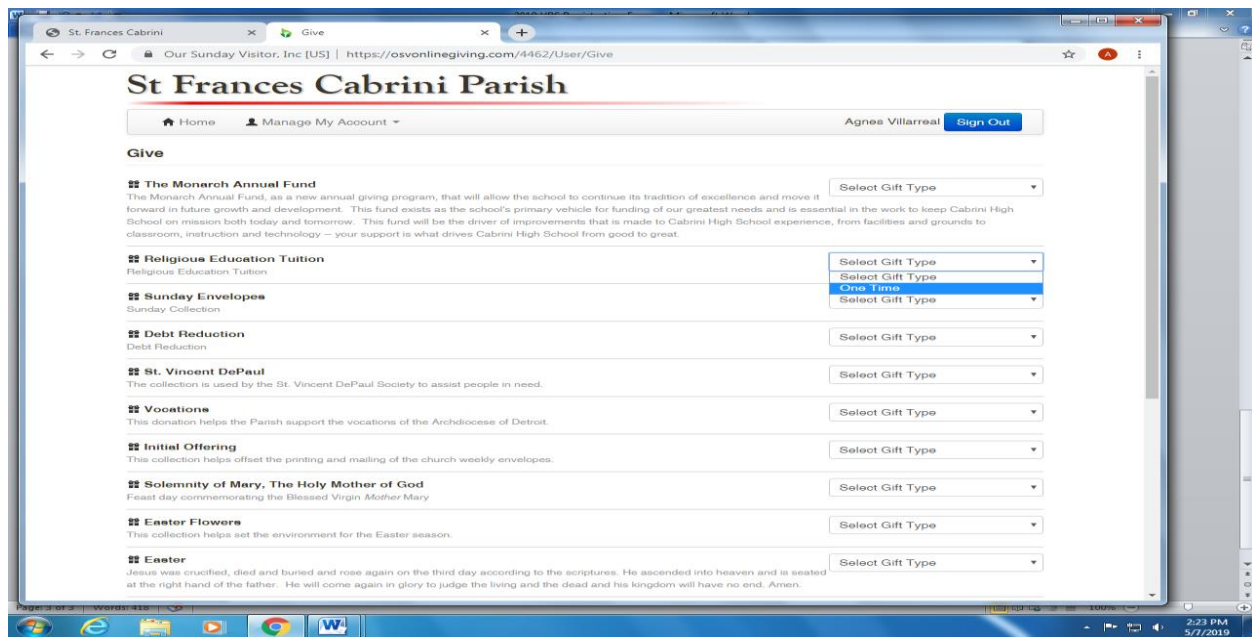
St. Frances Cabrini × Give × +

Our Sunday Visitor, Inc [US] | https://osvonlinegiving.com/4462/User/Give

St Frances Cabrini Parish

Home Manage My Account ▾ Agnes Villarreal Sign Out

Give

The Monarch Annual Fund
The Monarch Annual Fund, as a new annual giving program, that will allow the school to continue its tradition of excellence and move it forward in future growth and development. This fund exists as the school's primary vehicle for funding of our greatest needs and is essential in the work to keep Cabrini High School on mission both today and tomorrow. This fund will be the driver of improvements that is made to Cabrini High School experience, from facilities and grounds to classroom, instruction and technology -- your support is what drives Cabrini High School from good to great.
Select Gift Type

Religious Education Tuition
Religious Education Tuition
Select Gift Type
Select Gift Type
One Time

Sunday Envelopes
Sunday Collection
Select Gift Type

Debt Reduction
Debt Reduction
Select Gift Type

St. Vincent DePaul
The collection is used by the St. Vincent DePaul Society to assist people in need.
Select Gift Type

Vocations
This donation helps the Parish support the vocations of the Archdiocese of Detroit.
Select Gift Type

Initial Offering
This collection helps offset the printing and mailing of the church weekly envelopes.
Select Gift Type

Solemnity of Mary, The Holy Mother of God
Feast day commemorating the Blessed Virgin *Mother* Mary
Select Gift Type

Easter Flowers
This collection helps set the environment for the Easter season.
Select Gift Type

Easter
Jesus was crucified, died and buried and rose again on the third day according to the scriptures. He ascended into heaven and is seated at the right hand of the father. He will come again in glory to judge the living and the dead and his kingdom will have no end. Amen.
Select Gift Type

Page: 3 of 3 Words: 418 100%

2:23 PM
5/7/2019